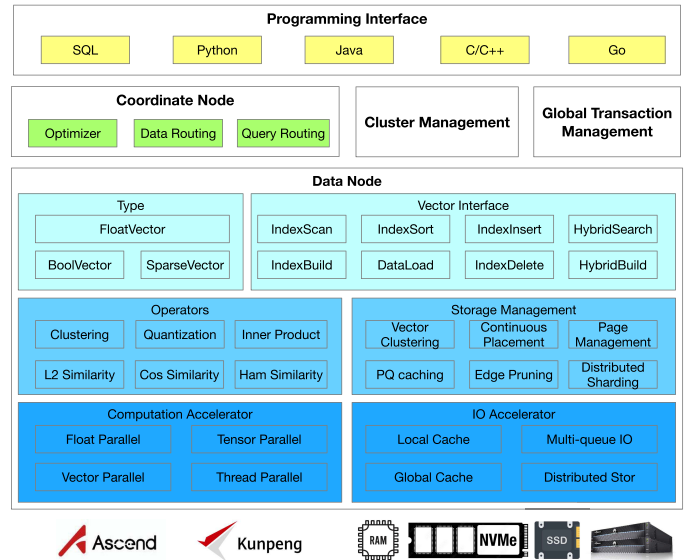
Programming Interface

SQL
Python
Java
C/C++
Go

Coordinate Node

Optimizer
Data Routing
Query Routing

Cluster Management

Global Transaction Management

Data Node

Type

FloatVector
BoolVector
SparseVector

Vector Interface

IndexScan
IndexSort
IndexInsert
HybridSearch
IndexBuild
DataLoad
IndexDelete
HybridBuild

Operators

Clustering
Quantization
Inner Product
L2 Similarity
Cos Similarity
Ham Similarity

Storage Management

Vector Clustering
Continuous Placement
Page Management
PQ caching
Edge Pruning
Distributed Sharding

Computation Accelerator

Float Parallel
Tensor Parallel
Vector Parallel
Thread Parallel

IO Accelerator

Local Cache
Multi-queue IO
Global Cache
Distributed Stor

Ascend
Kunpeng
RAM
NVMe
SSD